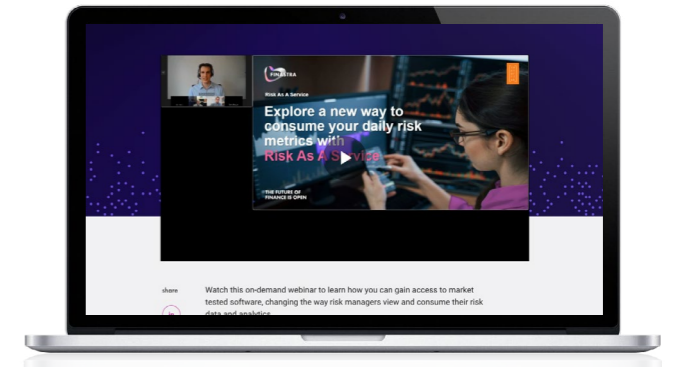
FINASTRA

Risk As A Service

Explore a new way to consume your daily risk metrics with Risk As A Service

THE FUTURE OF FINANCE IS OPEN

share

in

Watch this on-demand webinar to learn how you can gain access to market tested software, changing the way risk managers view and consume their risk data and analytics